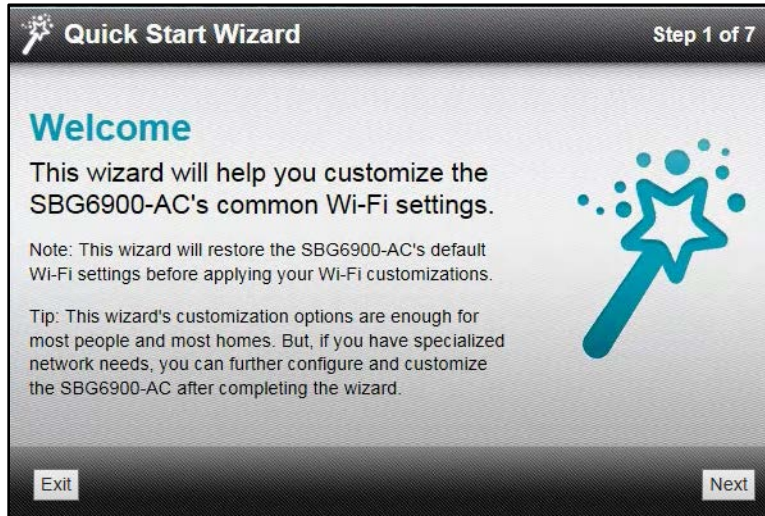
Quick Start Wizard

Step 1 of 7

Welcome

This wizard will help you customize the SBG6900-AC's common Wi-Fi settings.

Note: This wizard will restore the SBG6900-AC's default Wi-Fi settings before applying your Wi-Fi customizations.

Tip: This wizard's customization options are enough for most people and most homes. But, if you have specialized network needs, you can further configure and customize the SBG6900-AC after completing the wizard.

Exit

Next